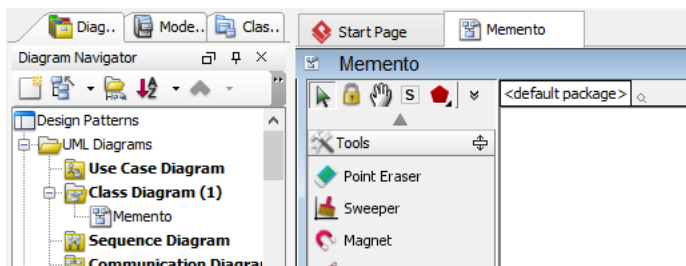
Diag.. Mode.. Clas..

Diagram Navigator

Design Patterns
UML Diagrams
Use Case Diagram
Class Diagram (1)
Memento
Sequence Diagram
Communication Diagra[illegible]

Start Page
Memento

Memento

S

<default package>

Tools

Point Eraser
Sweeper
Magnet